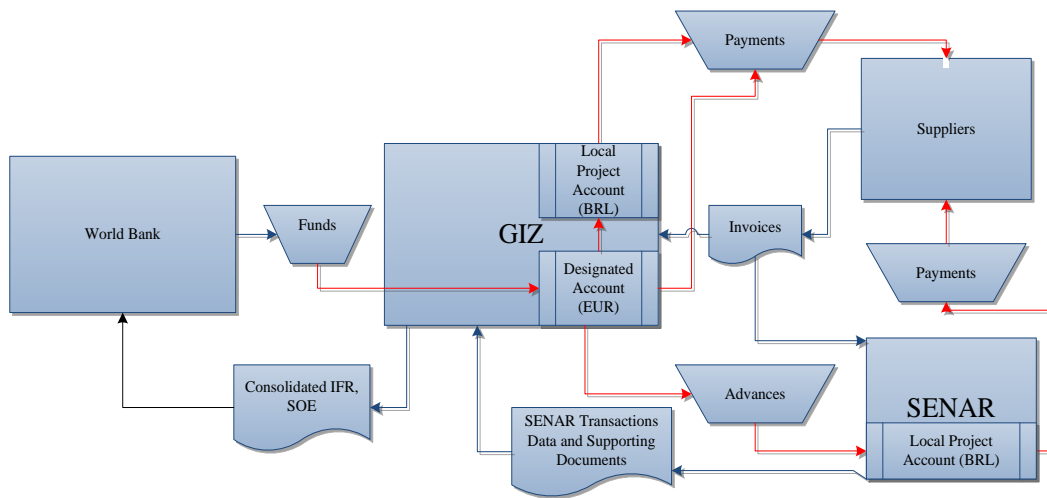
Payments

Suppliers

World Bank

Funds

GIZ

Local Project Account (BRL)

Designated Account (EUR)

Invoices

Payments

Consolidated IFR, SOE

SENAR Transactions Data and Supporting Documents

Advances

SENAR

Local Project Account (BRL)